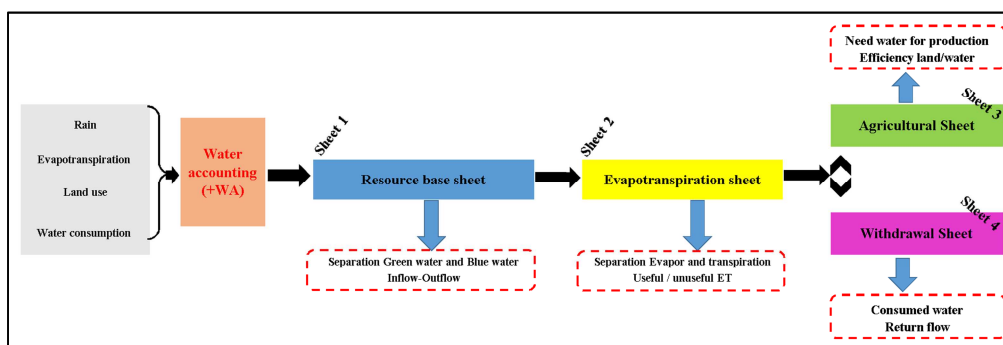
Rain

Evapotranspiration

Land use

Water consumption

Water accounting (+WA)

Sheet 1

Resource base sheet

Separation Green water and Blue water
Inflow-Outflow

Sheet 2

Evapotranspiration sheet

Separation Evapor and transpiration
Useful / unuseful ET

Need water for production
Efficiency land/water

Sheet 3

Agricultural Sheet

Sheet 4

Withdrawal Sheet

Consumed water
Return flow